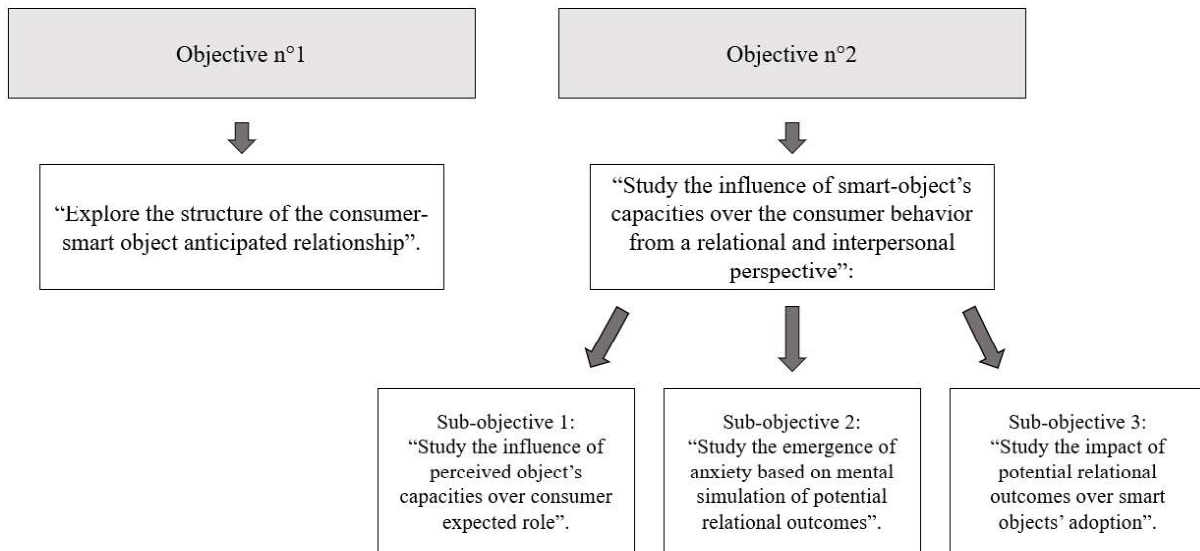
Objective n°1

Objective n°2

"Explore the structure of the consumer-smart object anticipated relationship".

"Study the influence of smart-object's capacities over the consumer behavior from a relational and interpersonal perspective":

Sub-objective 1:
"Study the influence of perceived object's capacities over consumer expected role".

Sub-objective 2:
"Study the emergence of anxiety based on mental simulation of potential relational outcomes".

Sub-objective 3:
"Study the impact of potential relational outcomes over smart objects' adoption".